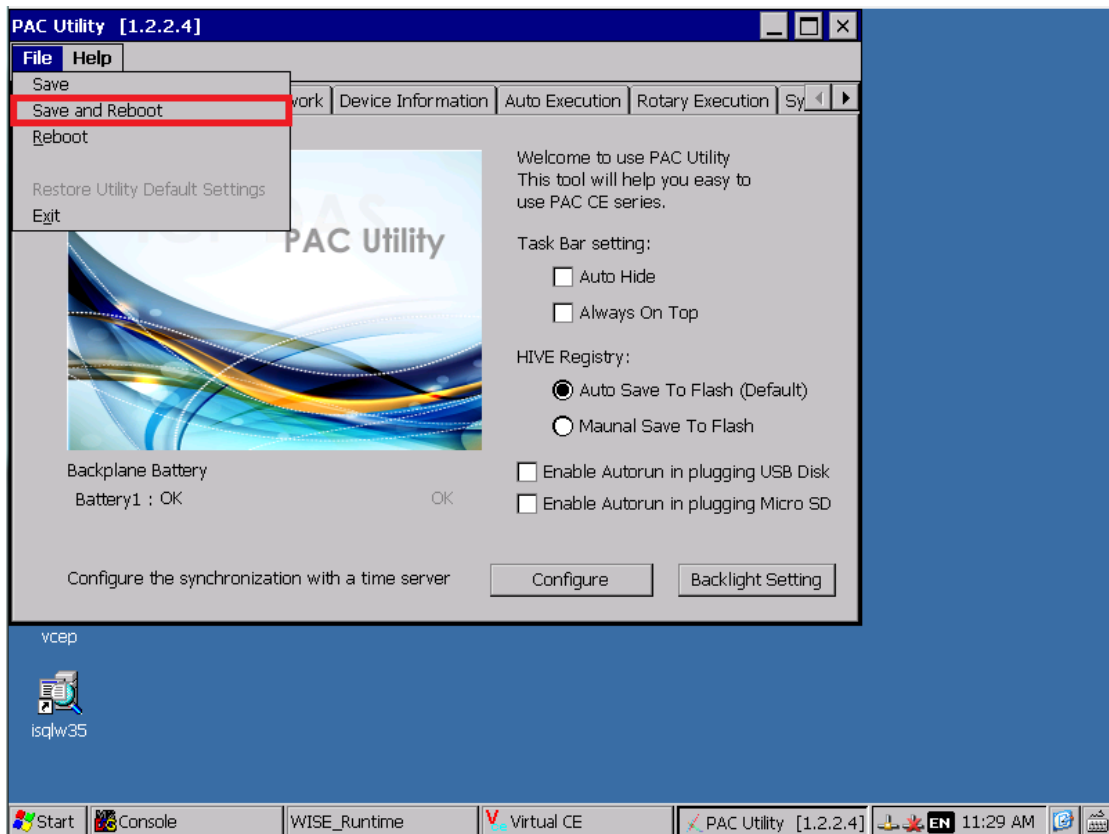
PAC Utility [1.2.2.4]

File Help

Save
Save and Reboot
Reboot
Restore Utility Default Settings
Exit

work | Device Information | Auto Execution | Rotary Execution | Sy

PAC Utility

Welcome to use PAC Utility
This tool will help you easy to use PAC CE series.

Task Bar setting:
Auto Hide
Always On Top

HIVE Registry:
Auto Save To Flash (Default)
Maunal Save To Flash

Enable Autorun in plugging USB Disk
Enable Autorun in plugging Micro SD

Backplane Battery
Battery1 : OK
OK

Configure the synchronization with a time server
Configure
Backlight Setting

vcep

isqlw35

Start | Console | WISE_Runtime | Virtual CE | PAC Utility [1.2.2.4] | EN 11:29 AM